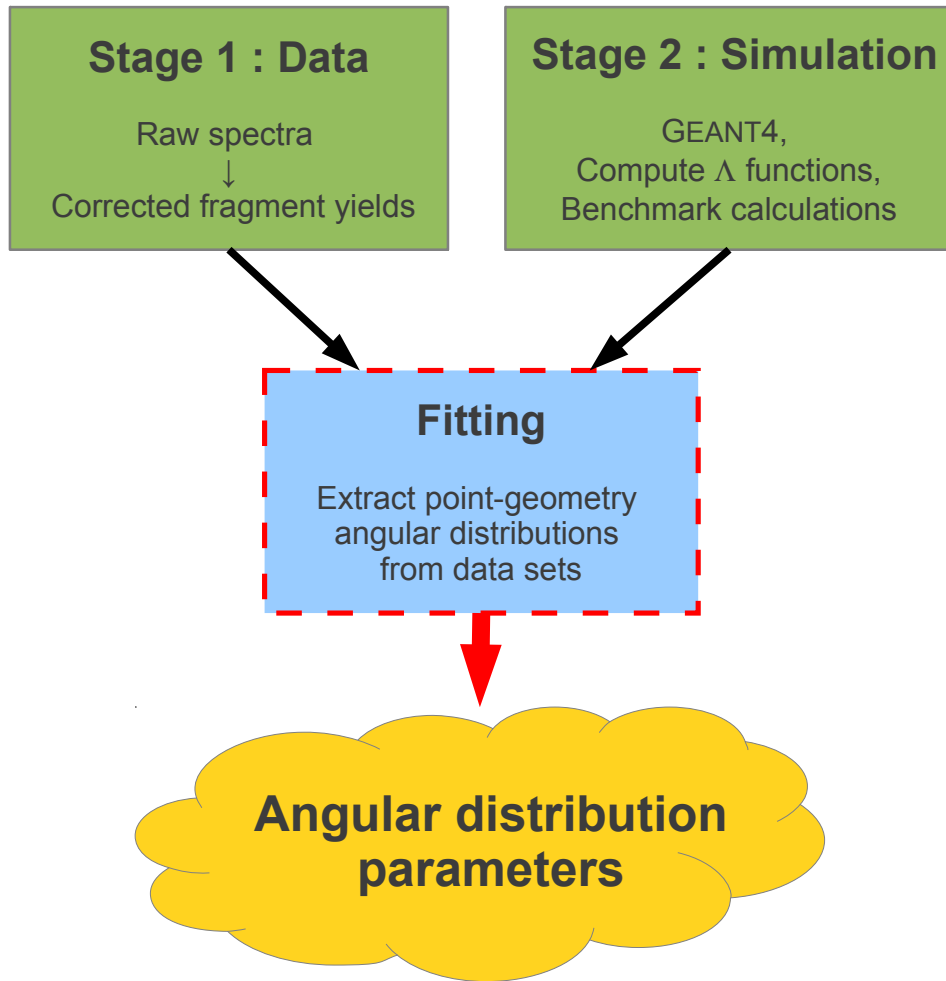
Stage 1 : Data

Raw spectra
↓
Corrected fragment yields

Stage 2 : Simulation

GEANT4,
Compute $\Lambda$ functions,
Benchmark calculations

Fitting

Extract point-geometry angular distributions from data sets

Angular distribution parameters